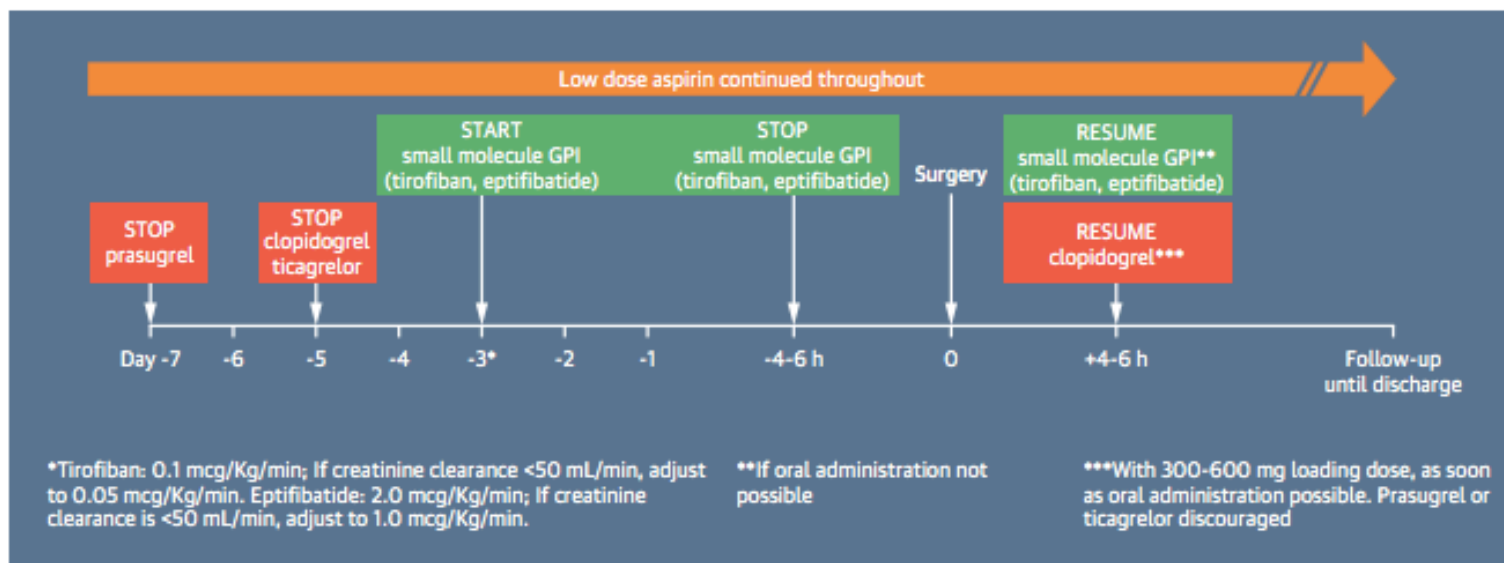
Low dose aspirin continued throughout

START
small molecule GPI
(tirofiban, eptifibatide)

STOP
small molecule GPI
(tirofiban, eptifibatide)

Surgery

RESUME
small molecule GPI**
(tirofiban, eptifibatide)

STOP
prasugrel

STOP
clopidogrel
ticagrelor

RESUME
clopidogrel***

Day -7 -6 -5 -4 -3* -2 -1 -4-6 h 0 +4-6 h Follow-up until discharge

*Tirofiban: 0.1 mcg/Kg/min; If creatinine clearance <50 mL/min, adjust to 0.05 mcg/Kg/min. Eptifibatide: 2.0 mcg/Kg/min; If creatinine clearance is <50 mL/min, adjust to 1.0 mcg/Kg/min.

**If oral administration not possible

***With 300-600 mg loading dose, as soon as oral administration possible. Prasugrel or ticagrelor discouraged